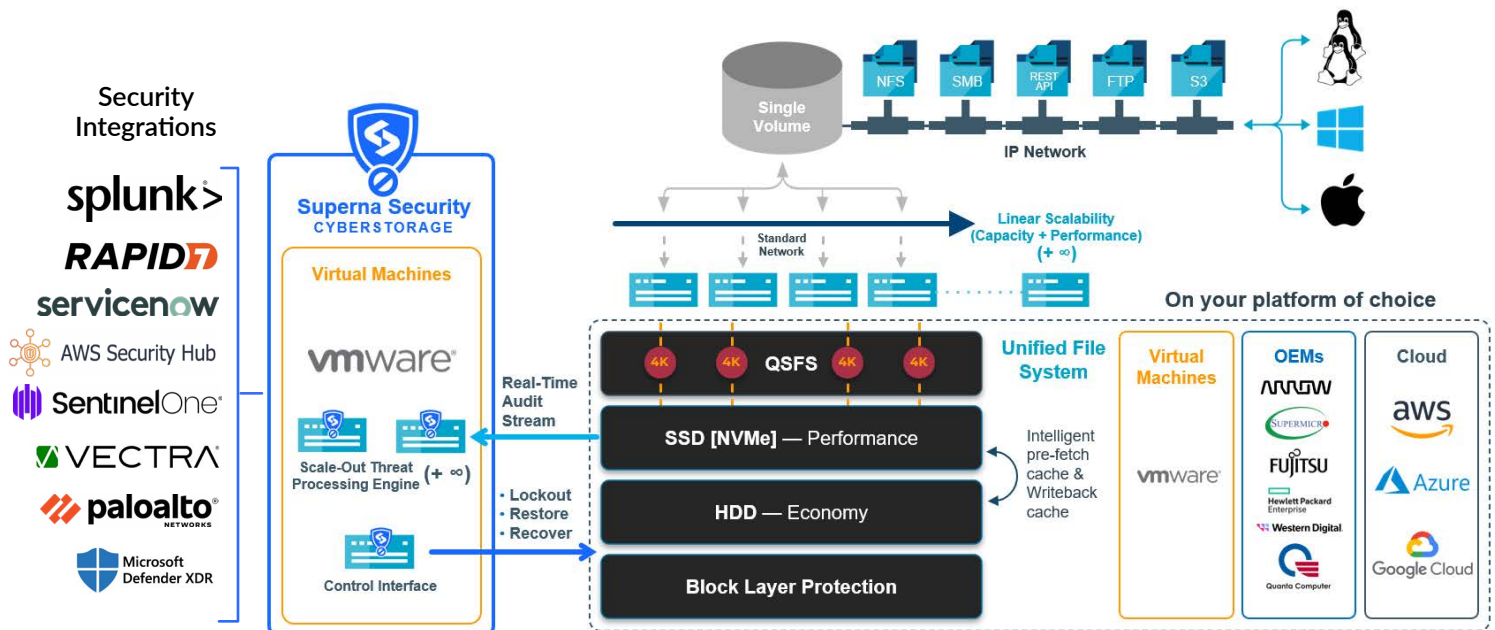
Security Integrations

splunk>
RAPID7
servicenow
AWS Security Hub
SentinelOne
VECTRA
paloalto NETWORKS
Microsoft Defender XDR

Superna Security
CYBERSTORAGE

Virtual Machines
vmware
Scale-Out Threat Processing Engine (+ ∞)
Control Interface

Real-Time Audit Stream
· Lockout
· Restore
· Recover

Single Volume
NFS
SMB
REST API
FTP
S3
IP Network

Standard Network
Linear Scalability (Capacity + Performance) (+ ∞)

On your platform of choice

4K
4K
QSFS
4K
4K
SSD [NVMe] — Performance
HDD — Economy
Block Layer Protection

Unified File System
Intelligent pre-fetch cache & Writeback cache

Virtual Machines
vmware

OEMs
ARROW
SUPERMICRO
FUJITSU
Hewlett Packard Enterprise
Western Digital.
Quanta Computer

Cloud
aws
Azure
Google Cloud